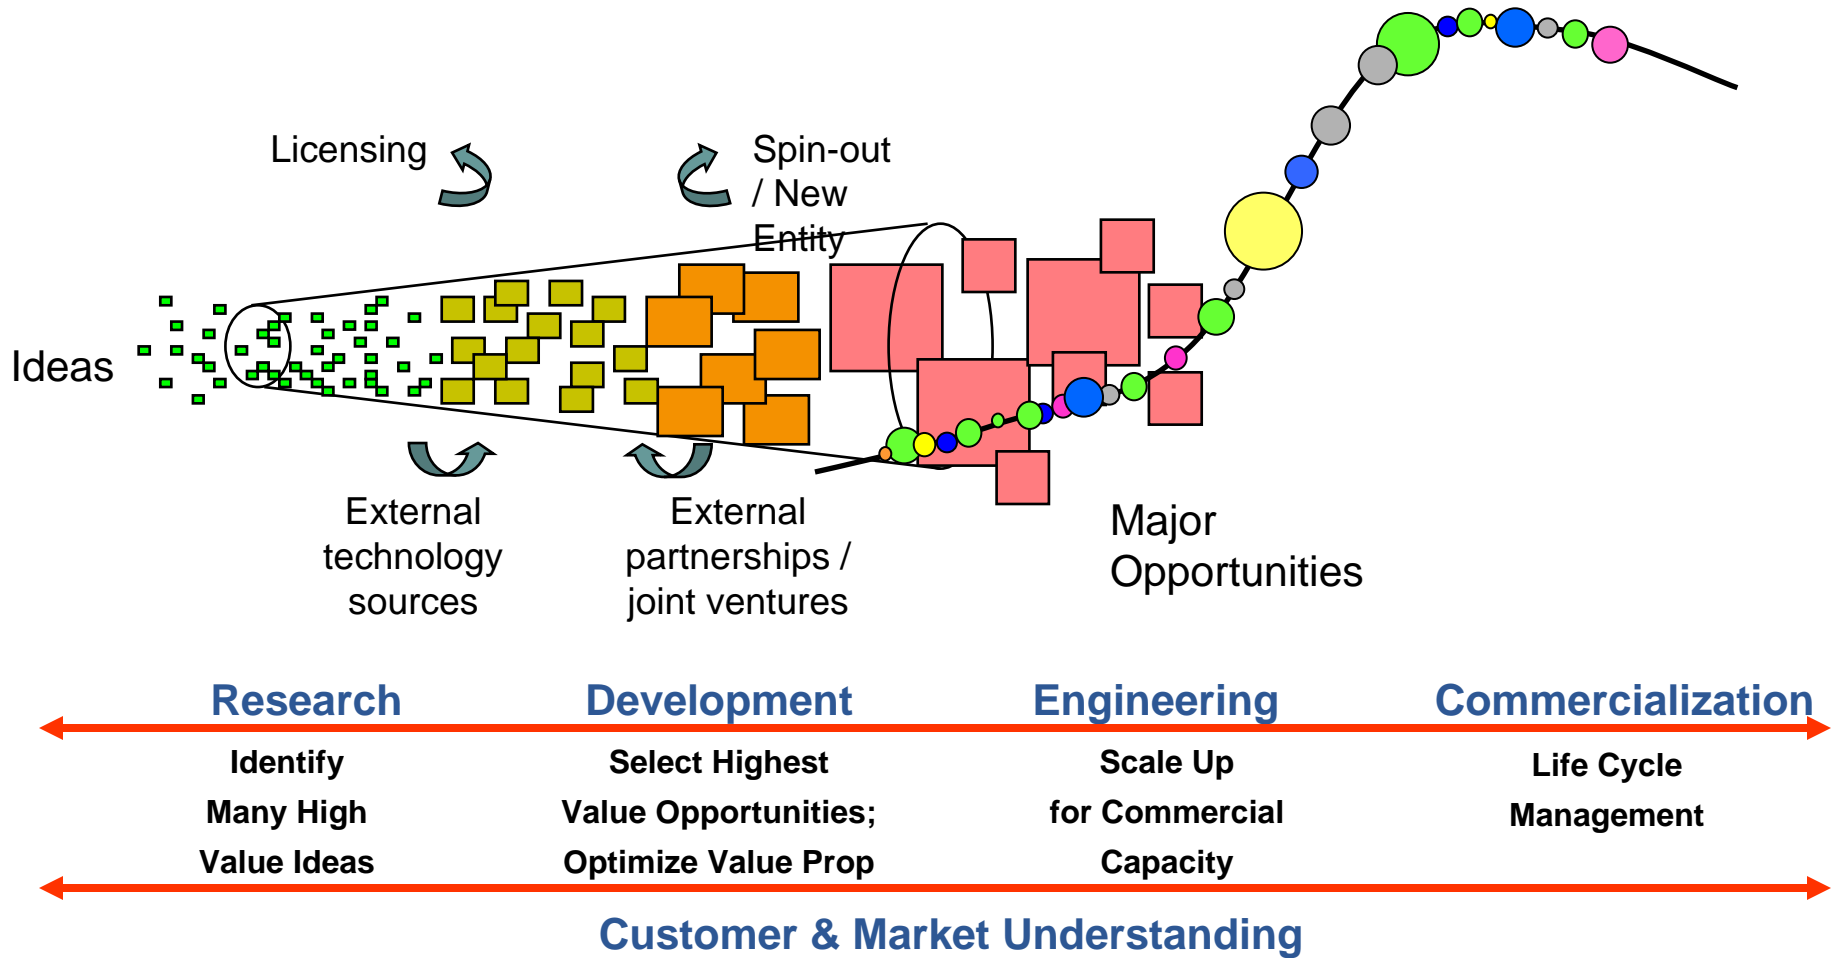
Licensing

Spin-out / New Entity

Ideas

External technology sources

External partnerships / joint ventures

Major Opportunities

Research

Development

Engineering

Commercialization

Identify Many High Value Ideas

Select Highest Value Opportunities; Optimize Value Prop

Scale Up for Commercial Capacity

Life Cycle Management

Customer & Market Understanding